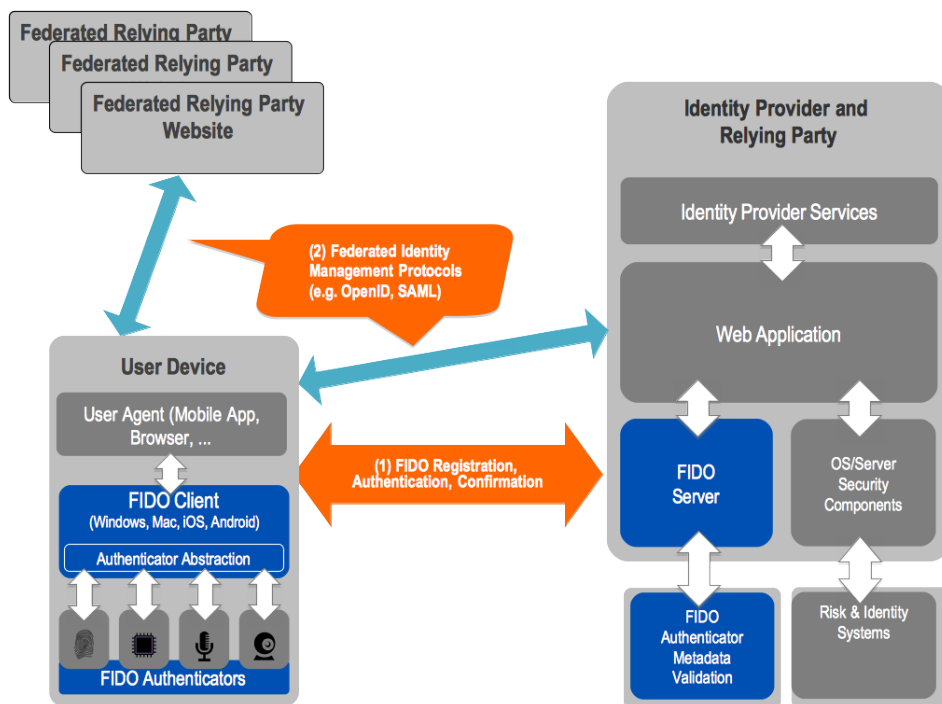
Federated Relying Party
Federated Relying Party
Federated Relying Party Website

Identity Provider and Relying Party

Identity Provider Services

(2) Federated Identity Management Protocols (e.g. OpenID, SAML)

Web Application

User Device

User Agent (Mobile App, Browser, ...

(1) FIDO Registration, Authentication, Confirmation

FIDO Server

OS/Server Security Components

FIDO Client
(Windows, Mac, iOS, Android)

Authenticator Abstraction

FIDO Authenticators

FIDO Authenticator Metadata Validation

Risk & Identity Systems